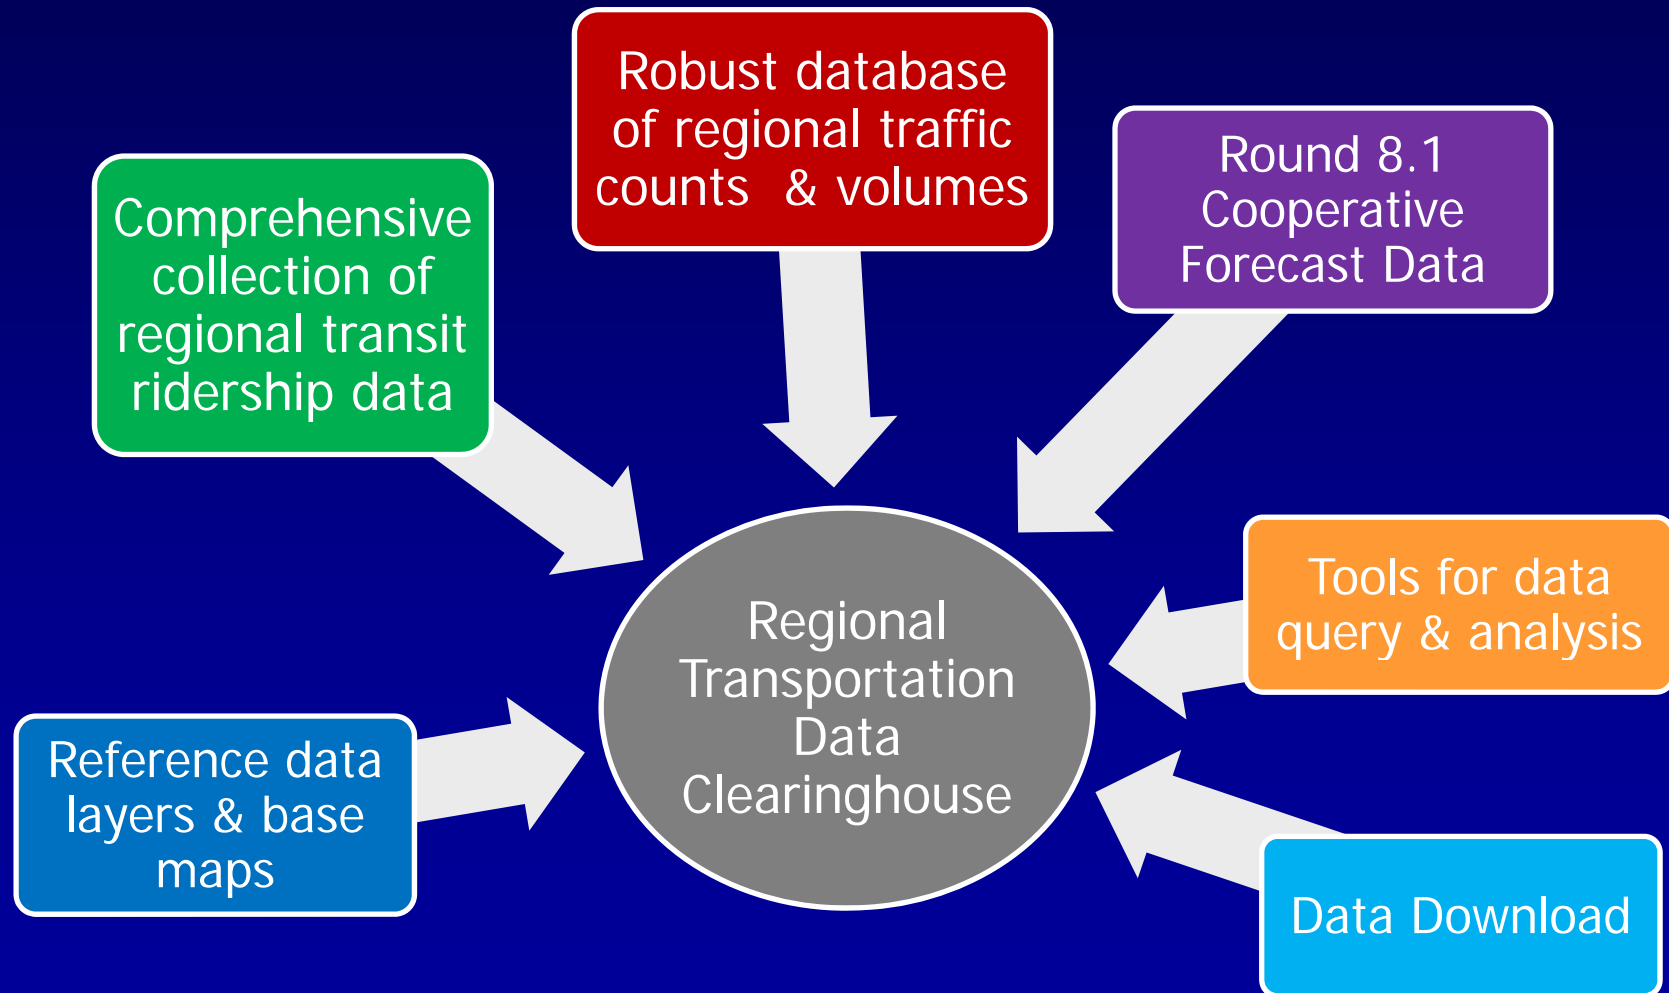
Robust database of regional traffic counts & volumes

Comprehensive collection of regional transit ridership data

Round 8.1 Cooperative Forecast Data

Regional Transportation Data Clearinghouse

Tools for data query & analysis

Reference data layers & base maps

Data Download